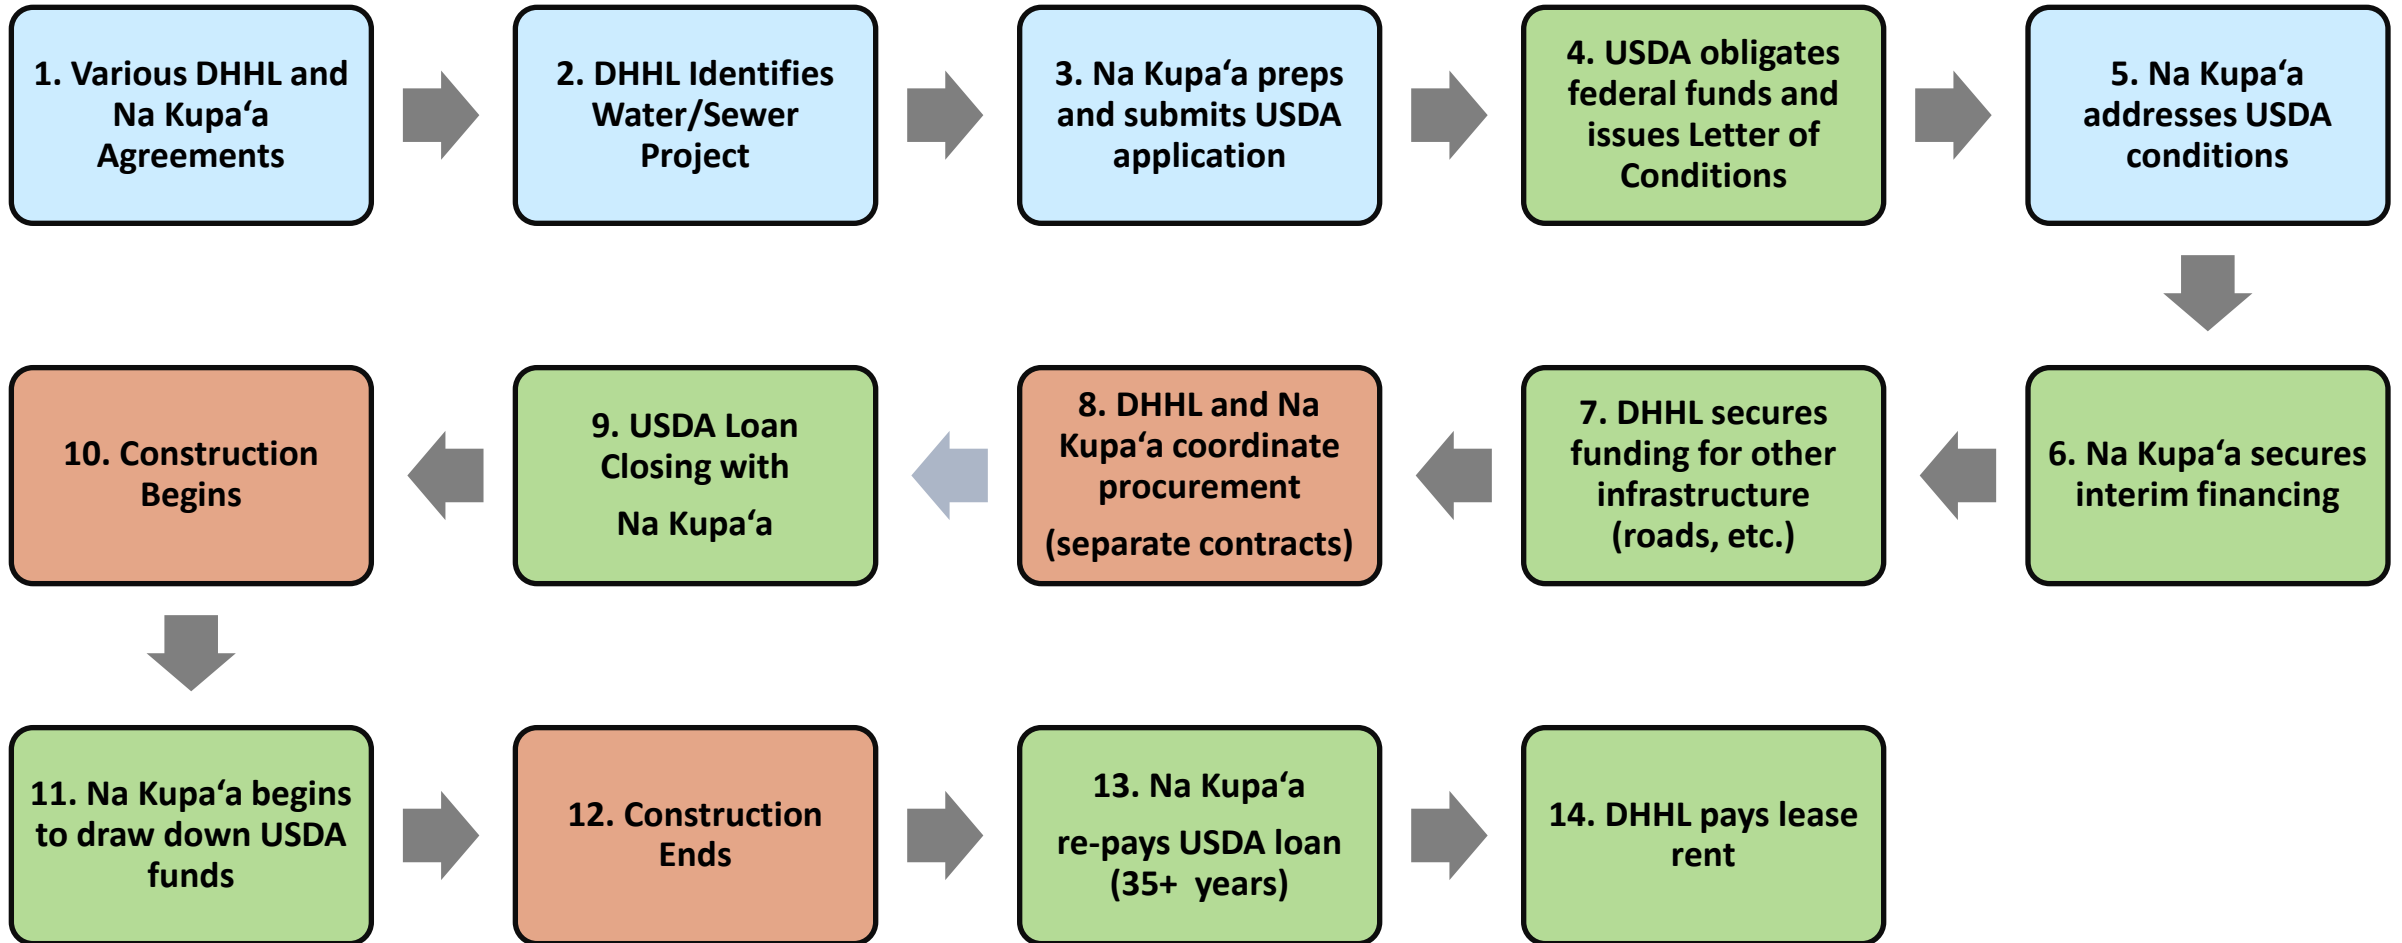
1. Various DHHL and Na Kupaʻa Agreements

2. DHHL Identifies Water/Sewer Project

3. Na Kupaʻa preps and submits USDA application

4. USDA obligates federal funds and issues Letter of Conditions

5. Na Kupaʻa addresses USDA conditions

6. Na Kupaʻa secures interim financing

7. DHHL secures funding for other infrastructure (roads, etc.)

8. DHHL and Na Kupaʻa coordinate procurement

(separate contracts)

9. USDA Loan Closing with

Na Kupaʻa

10. Construction Begins

11. Na Kupaʻa begins to draw down USDA funds

12. Construction Ends

13. Na Kupaʻa

re-pays USDA loan (35+ years)

14. DHHL pays lease rent